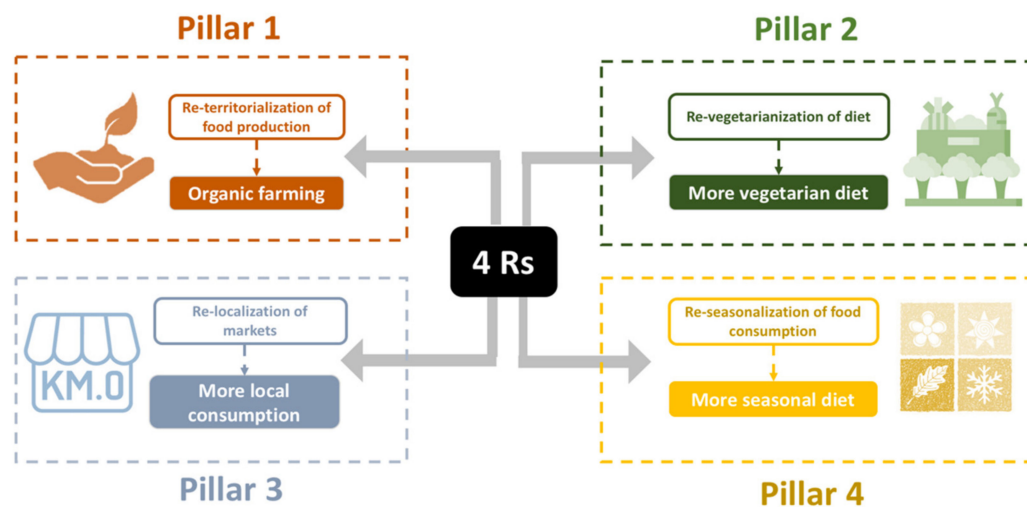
Pillar 1

Re-territorialization of food production

Organic farming

Pillar 2

Re-vegetarianization of diet

More vegetarian diet

4 Rs

KM.0

Re-localization of markets

More local consumption

Pillar 3

Re-seasonalization of food consumption

More seasonal diet

Pillar 4